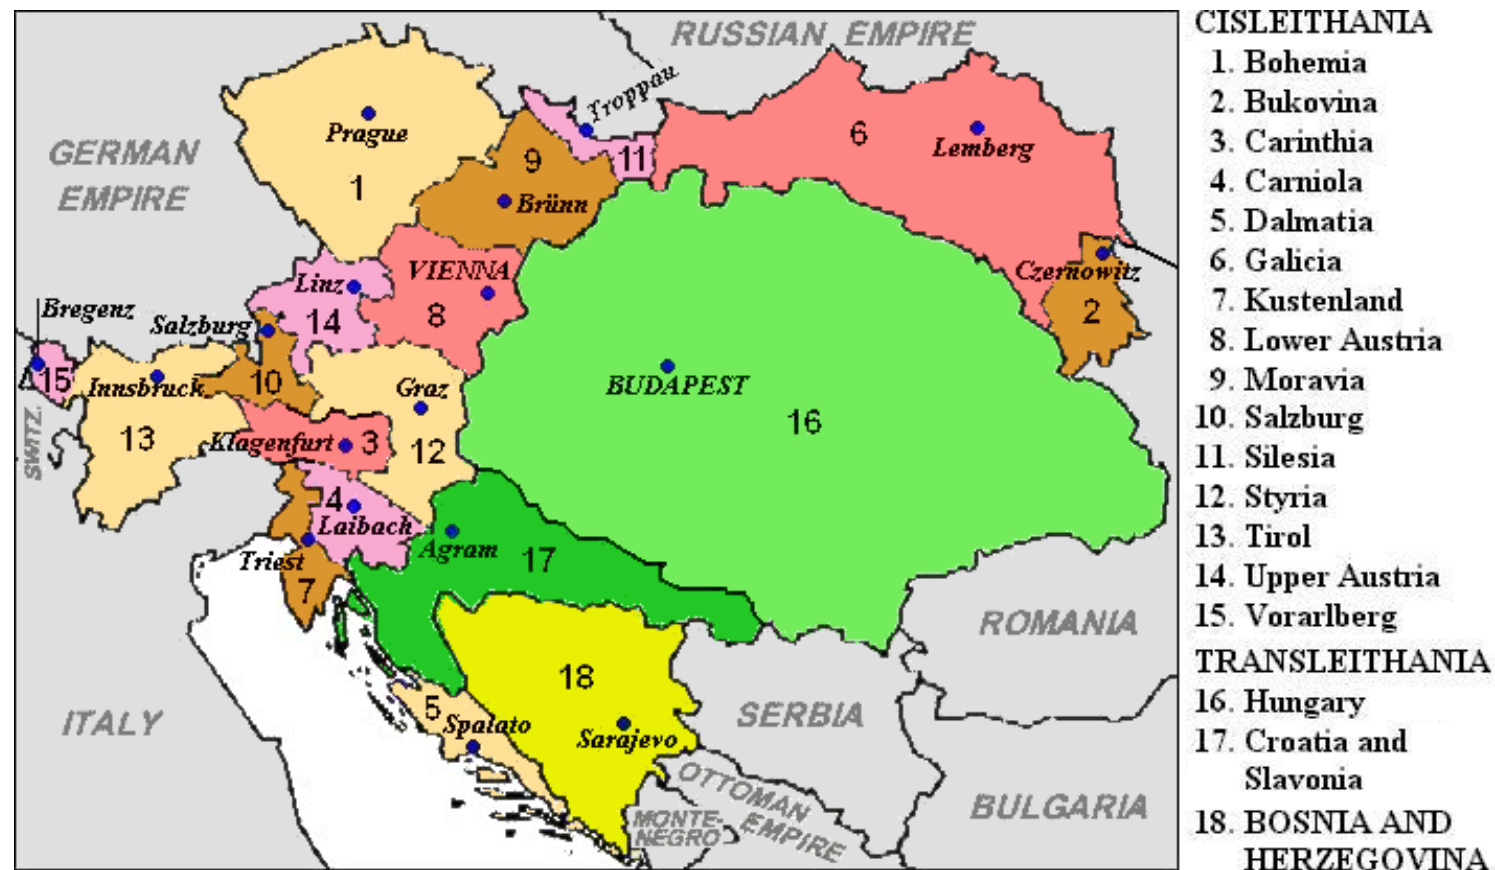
RUSSIAN EMPIRE
GERMAN EMPIRE
Prague
1
Troppau
9
11
6
Lemberg
Brünn
VIENNA
Linz
Czernowitz
2
Bregenz
Salzburg
14
8
15
Innsbruck
10
BUDAPEST
Graz
13
Klagenfurt
3
12
16
SWITZ.
4
Laibach
Agram
17
Triest
7
ROMANIA
18
ITALY
5
Spalato
Sarajevo
SERBIA
OTTOMAN EMPIRE
MONTE-NEGRO
BULGARIA

CISLEITHANIA
1. Bohemia
2. Bukovina
3. Carinthia
4. Carniola
5. Dalmatia
6. Galicia
7. Kustenland
8. Lower Austria
9. Moravia
10. Salzburg
11. Silesia
12. Styria
13. Tirol
14. Upper Austria
15. Vorarlberg
TRANSLEITHANIA
16. Hungary
17. Croatia and Slavonia
18. BOSNIA AND HERZEGOVINA